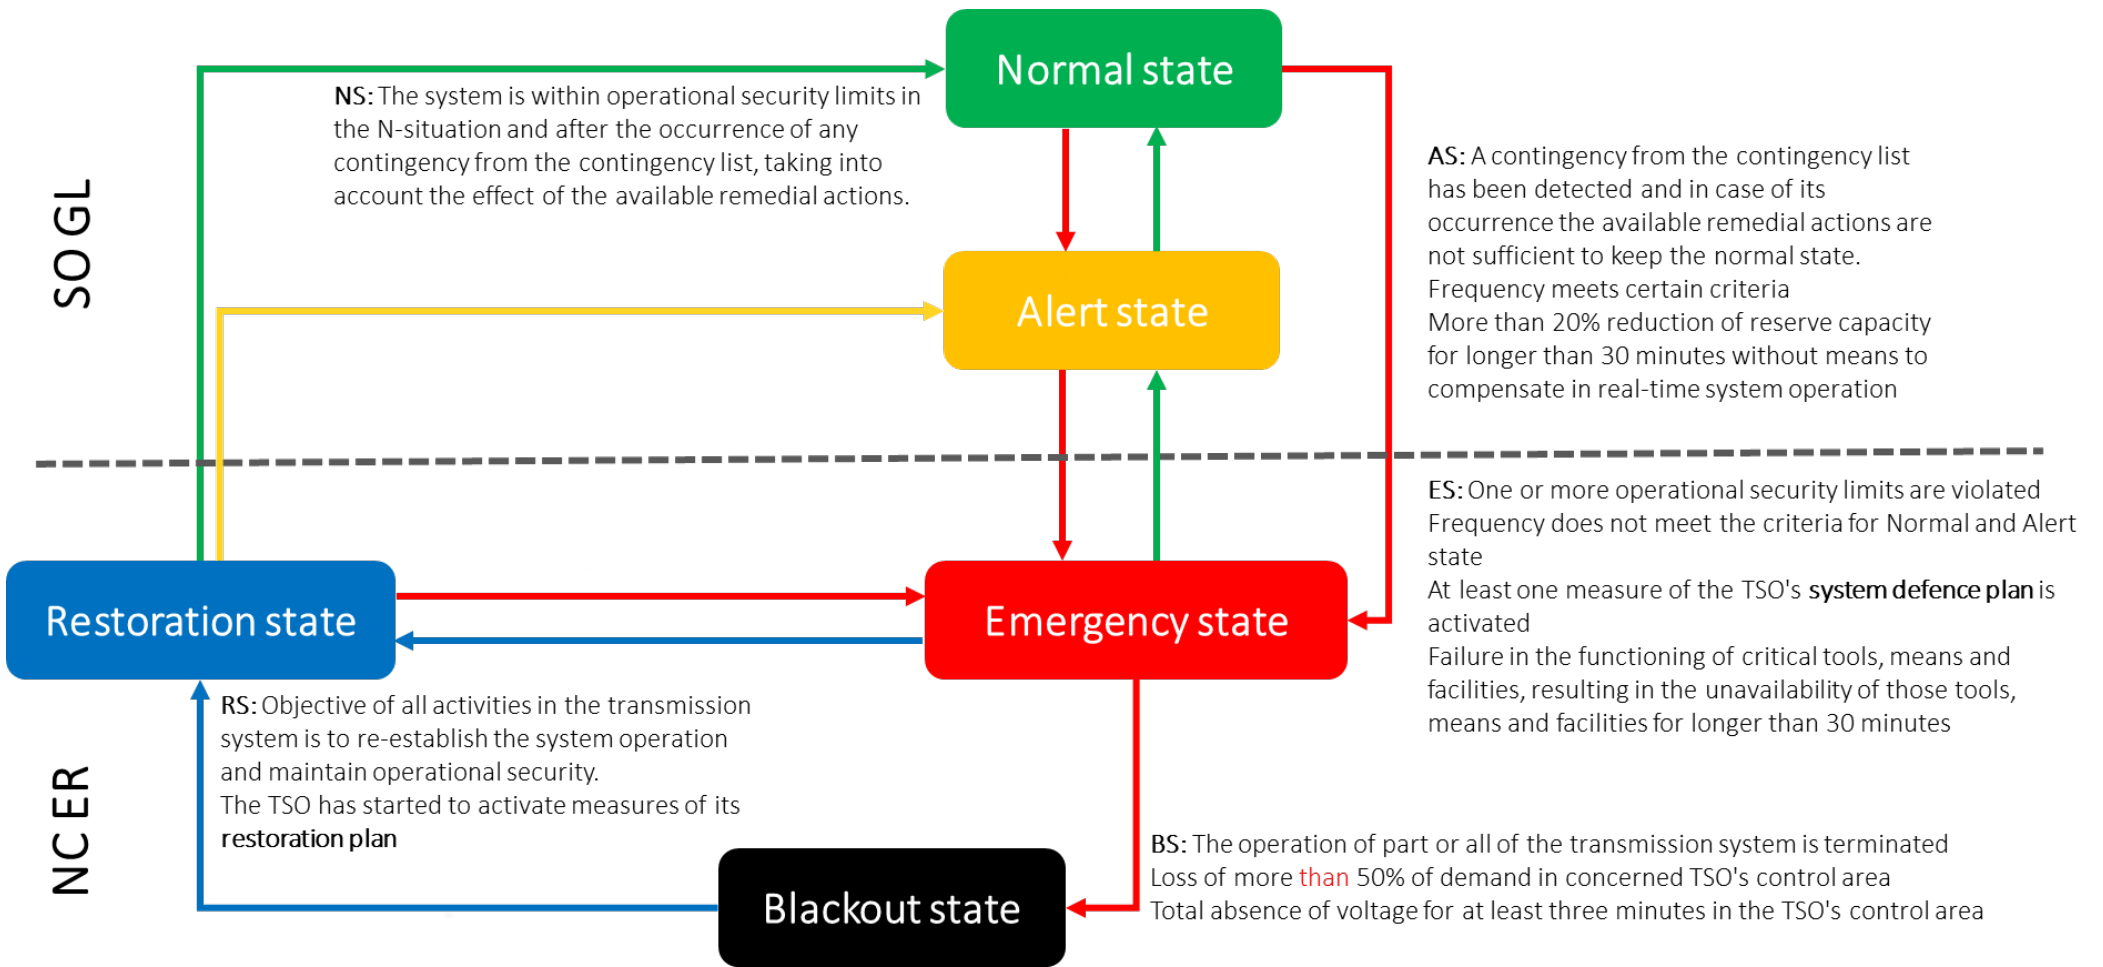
SO GL

NS: The system is within operational security limits in the N-situation and after the occurrence of any contingency from the contingency list, taking into account the effect of the available remedial actions.

Normal state

AS: A contingency from the contingency list has been detected and in case of its occurrence the available remedial actions are not sufficient to keep the normal state.
Frequency meets certain criteria
More than 20% reduction of reserve capacity for longer than 30 minutes without means to compensate in real-time system operation

Alert state

ES: One or more operational security limits are violated
Frequency does not meet the criteria for Normal and Alert state
At least one measure of the TSO's system defence plan is activated
Failure in the functioning of critical tools, means and facilities, resulting in the unavailability of those tools, means and facilities for longer than 30 minutes

Restoration state

Emergency state

NC ER

RS: Objective of all activities in the transmission system is to re-establish the system operation and maintain operational security.
The TSO has started to activate measures of its restoration plan

Blackout state

BS: The operation of part or all of the transmission system is terminated
Loss of more than 50% of demand in concerned TSO's control area
Total absence of voltage for at least three minutes in the TSO's control area